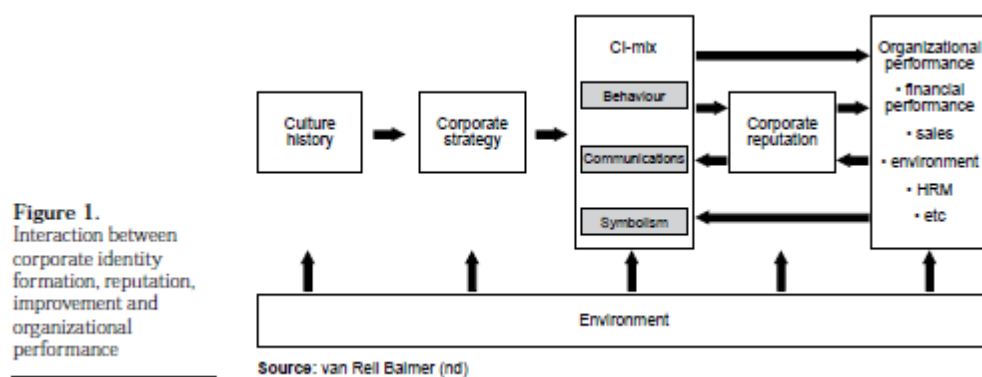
Figure 1.
Interaction between corporate identity formation, reputation, improvement and organizational performance

Culture history

Corporate strategy

CI-mix

Behaviour

Communications

Symbolism

Corporate reputation

Organizational performance
• financial performance
• sales
• environment
• HRM
• etc

Environment

Source: van Reil Balmer (nd)